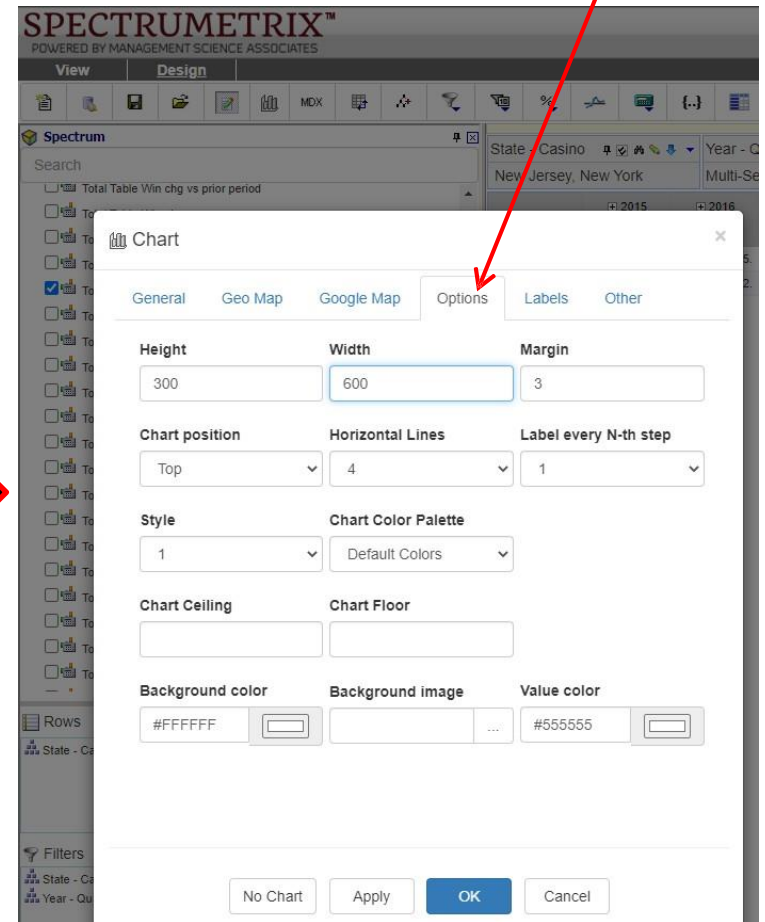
SPECTRUMETRIX™
POWERED BY MANAGEMENT SCIENCE ASSOCIATES

View Design

MDX %

Spectrum
Search
Total Table Win chg vs prior period

State - Casino
New Jersey, New York
Year - Q
Multi-Se
2015
2016

Rows
State - Ca

Filters
State - Ca
Year - Qu

Chart

General Geo Map Google Map Options Labels Other

Height
300
Width
600
Margin
3

Chart position
Top
Horizontal Lines
4
Label every N-th step
1

Style
1
Chart Color Palette
Default Colors

Chart Ceiling
Chart Floor

Background color
#FFFFFF
Background image
...
Value color
#555555

No Chart Apply OK Cancel